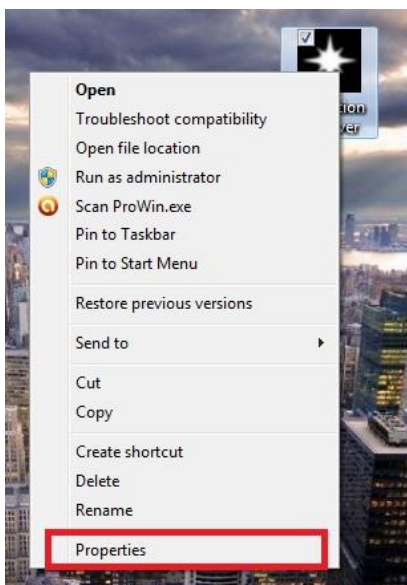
Open
Troubleshoot compatibility
Open file location
Run as administrator
Scan ProWin.exe
Pin to Taskbar
Pin to Start Menu

Restore previous versions

Send to

Cut
Copy

Create shortcut
Delete
Rename

Properties

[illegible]tion
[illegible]ver